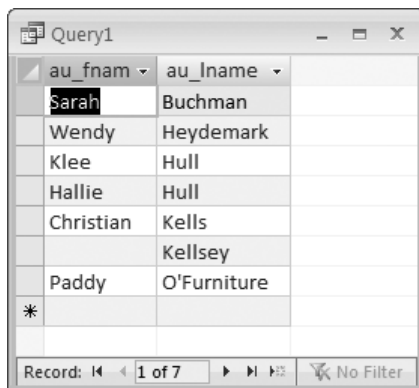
Query1

| au_fnam | au_lname |
|---|---|
| Sarah | Buchman |
| Wendy | Heydemark |
| Klee | Hull |
| Hallie | Hull |
| Christian | Kells |
| | Kellsey |
| Paddy | O'Furniture |
| * | |

Record: 1 of 7 No Filter